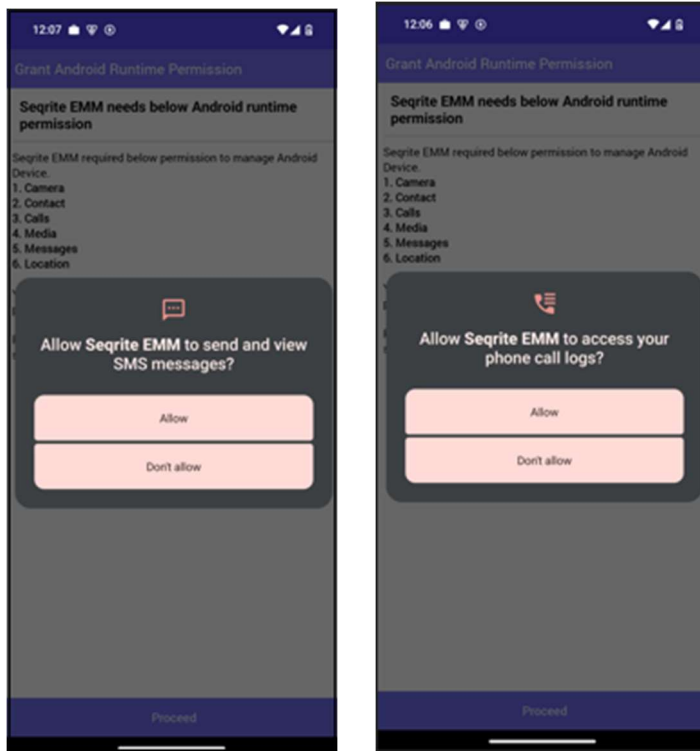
12:07

Grant Android Runtime Permission

Seqrite EMM needs below Android runtime permission

Seqrite EMM required below permission to manage Android Device.
1. Camera
2. Contact
3. Calls
4. Media
5. Messages
6. Location

Allow **Seqrite EMM** to send and view SMS messages?

Allow

Don't allow

Proceed

12:06

Grant Android Runtime Permission

Seqrite EMM needs below Android runtime permission

Seqrite EMM required below permission to manage Android Device.
1. Camera
2. Contact
3. Calls
4. Media
5. Messages
6. Location

Allow **Seqrite EMM** to access your phone call logs?

Allow

Don't allow

Proceed